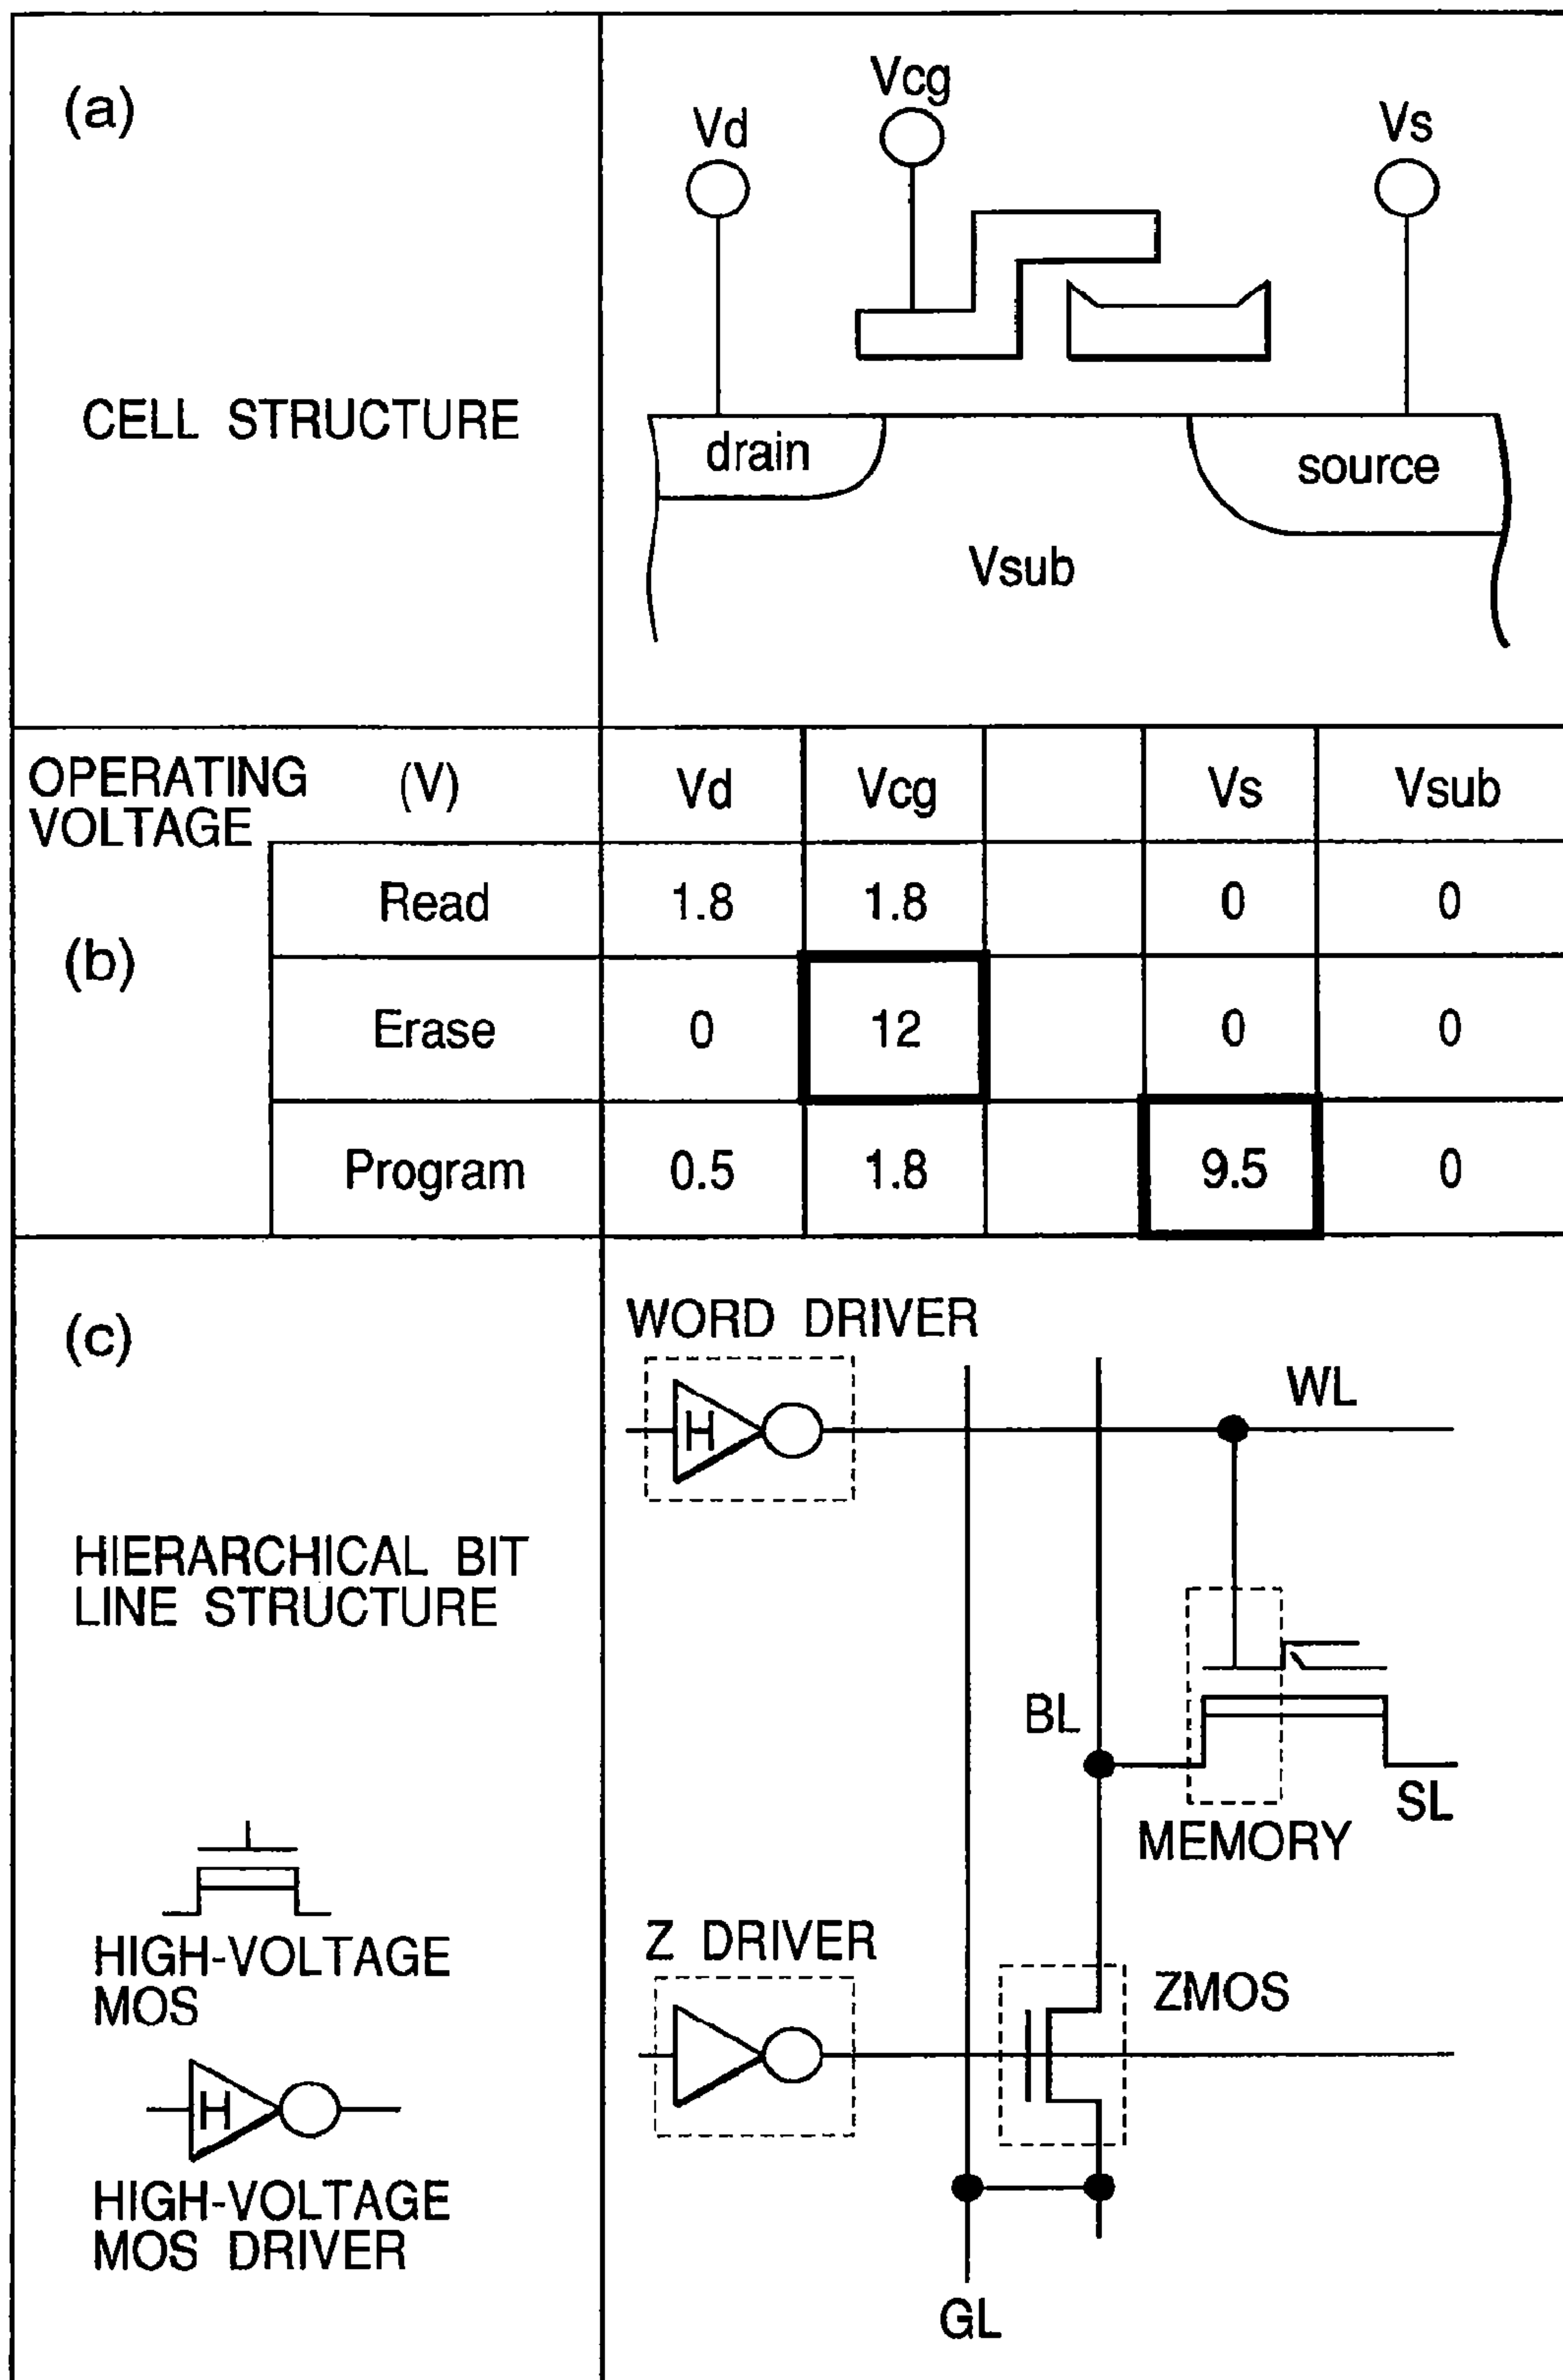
(a)

CELL STRUCTURE

Vd
Vcg
Vs
drain
source
Vsub

OPERATING VOLTAGE (V)

(b)

| | Vd | Vcg | | Vs | Vsub |
|---|---|---|---|---|---|
| Read | 1.8 | 1.8 | | 0 | 0 |
| Erase | 0 | 12 | | 0 | 0 |
| Program | 0.5 | 1.8 | | 9.5 | 0 |

(c)

HIERARCHICAL BIT LINE STRUCTURE

HIGH-VOLTAGE MOS

H

HIGH-VOLTAGE MOS DRIVER

WORD DRIVER
H
WL
BL
MEMORY
SL
Z DRIVER
ZMOS
GL